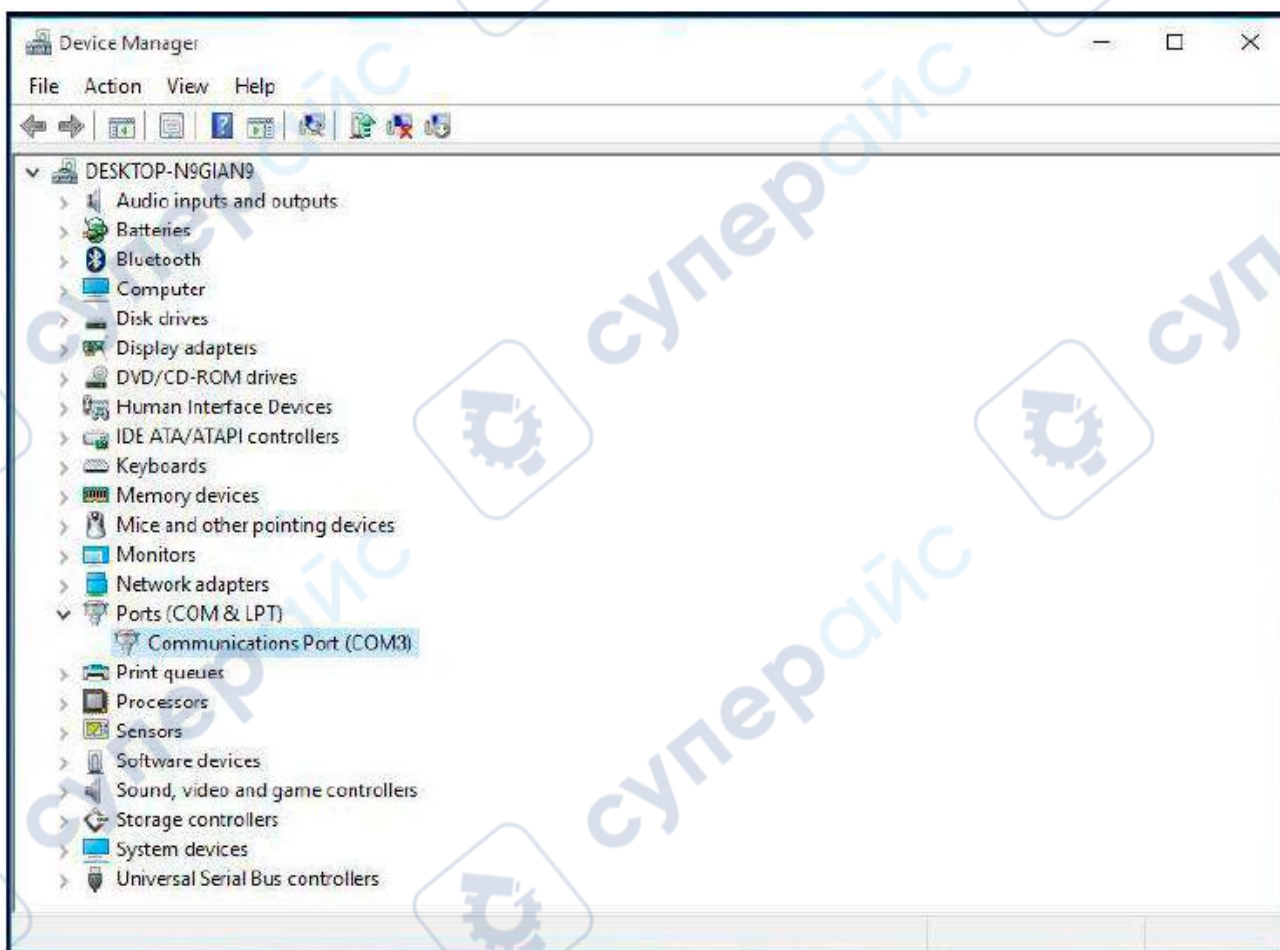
Device Manager

File Action View Help

DESKTOP-N9GIAN9
Audio inputs and outputs
Batteries
Bluetooth
Computer
Disk drives
Display adapters
DVD/CD-ROM drives
Human Interface Devices
IDE ATA/ATAPI controllers
Keyboards
Memory devices
Mice and other pointing devices
Monitors
Network adapters
Ports (COM & LPT)
Communications Port (COM3)
Print queues
Processors
Sensors
Software devices
Sound, video and game controllers
Storage controllers
System devices
Universal Serial Bus controllers

супероис
супероис
супероис
супероис
супероис